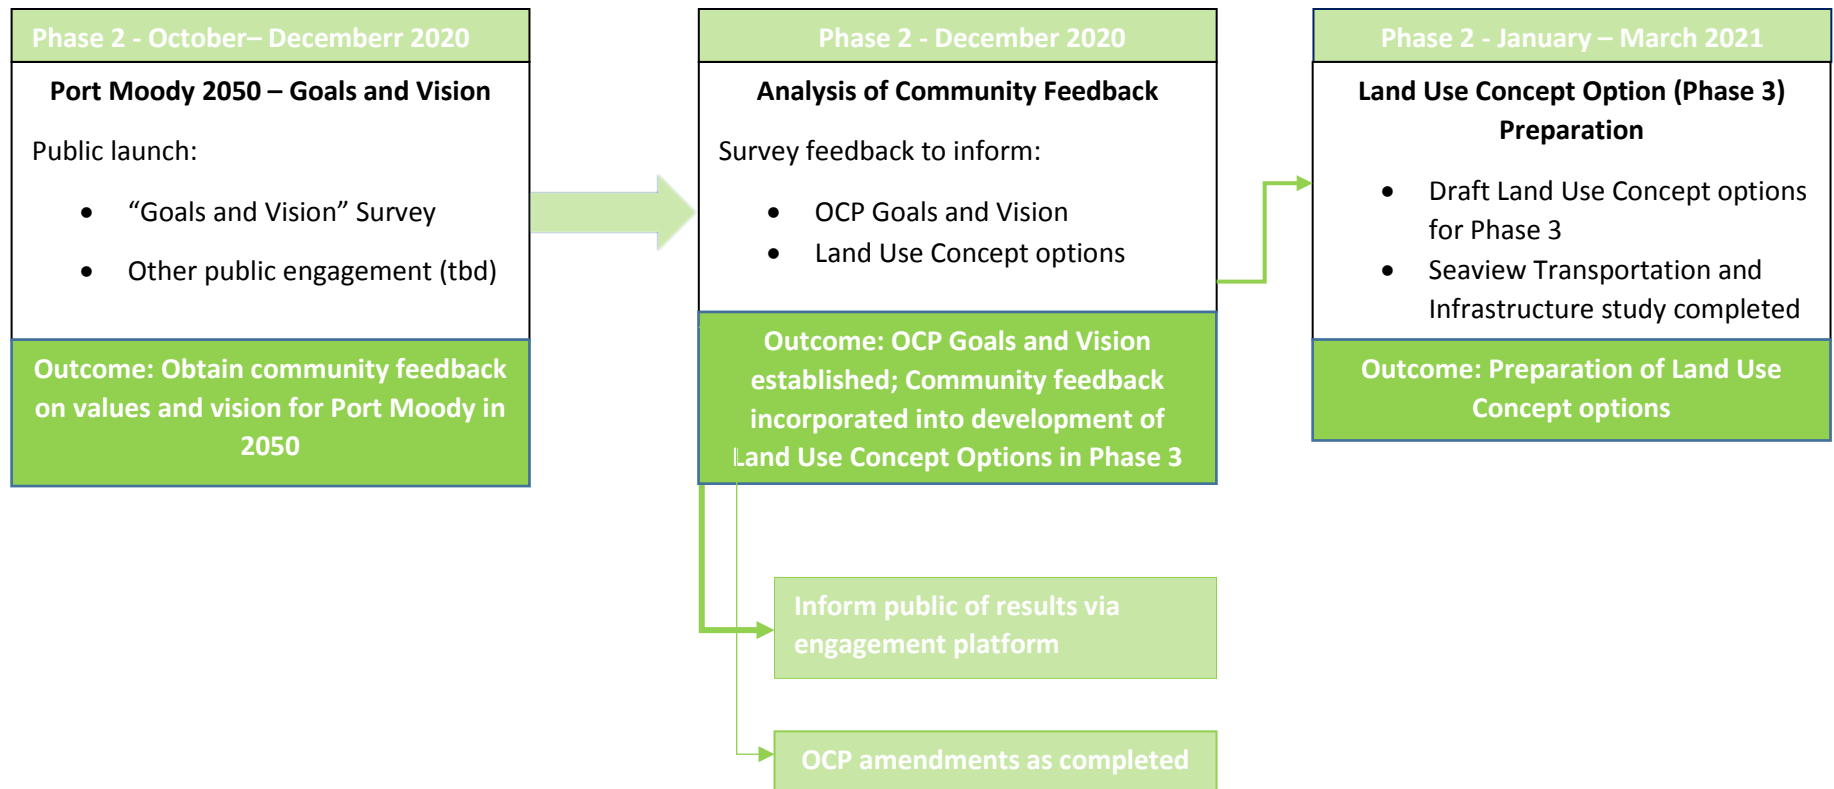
Phase 2 - October– Decemberr 2020

Port Moody 2050 – Goals and Vision

Public launch:

- "Goals and Vision" Survey
- Other public engagement (tbd)

Outcome: Obtain community feedback on values and vision for Port Moody in 2050

Phase 2 - December 2020

Analysis of Community Feedback

Survey feedback to inform:

- OCP Goals and Vision
- Land Use Concept options

Outcome: OCP Goals and Vision established; Community feedback incorporated into development of Land Use Concept Options in Phase 3

Inform public of results via engagement platform

OCP amendments as completed

Phase 2 - January – March 2021

Land Use Concept Option (Phase 3) Preparation

- Draft Land Use Concept options for Phase 3
- Seaview Transportation and Infrastructure study completed

Outcome: Preparation of Land Use Concept options